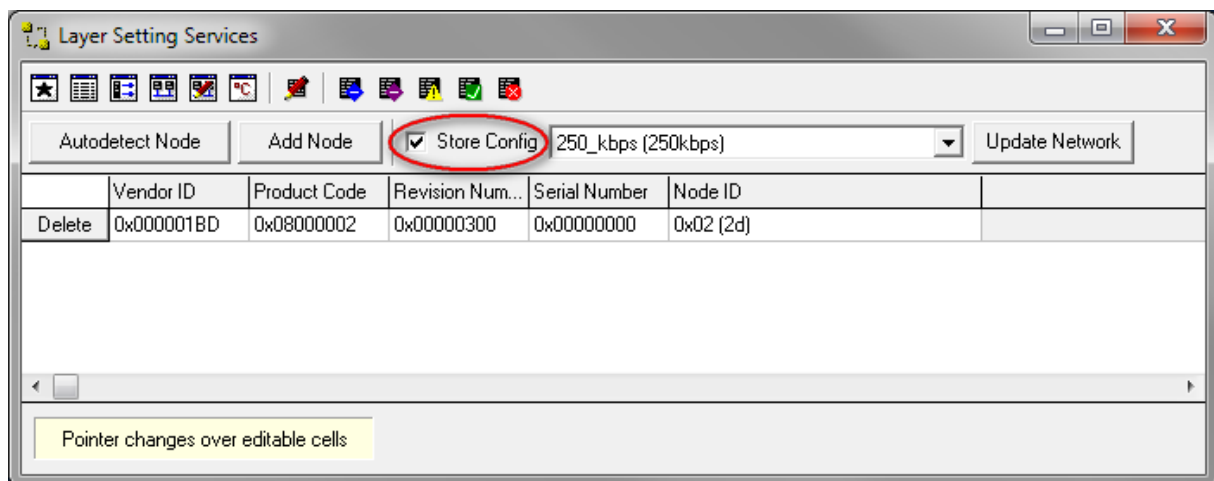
Layer Setting Services

Autodetect Node

Add Node

Store Config

250_kbps (250kbps)

Update Network

|  | Vendor ID | Product Code | Revision Num... | Serial Number | Node ID |
|---|---|---|---|---|---|
| Delete | 0x000001BD | 0x08000002 | 0x00000300 | 0x00000000 | 0x02 (2d) |

Pointer changes over editable cells